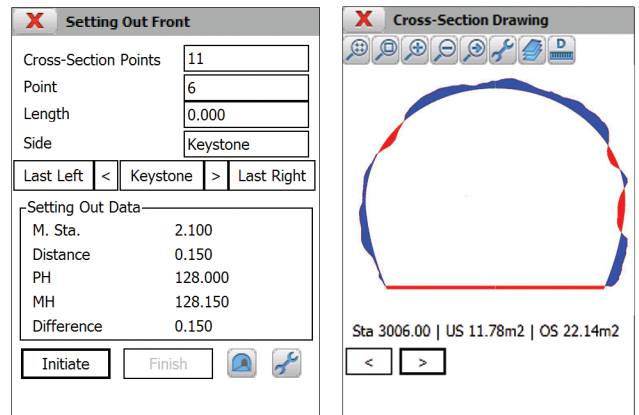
X Setting Out Front

Cross-Section Points 11
Point 6
Length 0.000
Side Keystone

Last Left < Keystone > Last Right

Setting Out Data
M. Sta. 2.100
Distance 0.150
PH 128.000
MH 128.150
Difference 0.150

Initiate Finish

X Cross-Section Drawing

D

Sta 3006.00 | US 11.78m2 | OS 22.14m2

< >